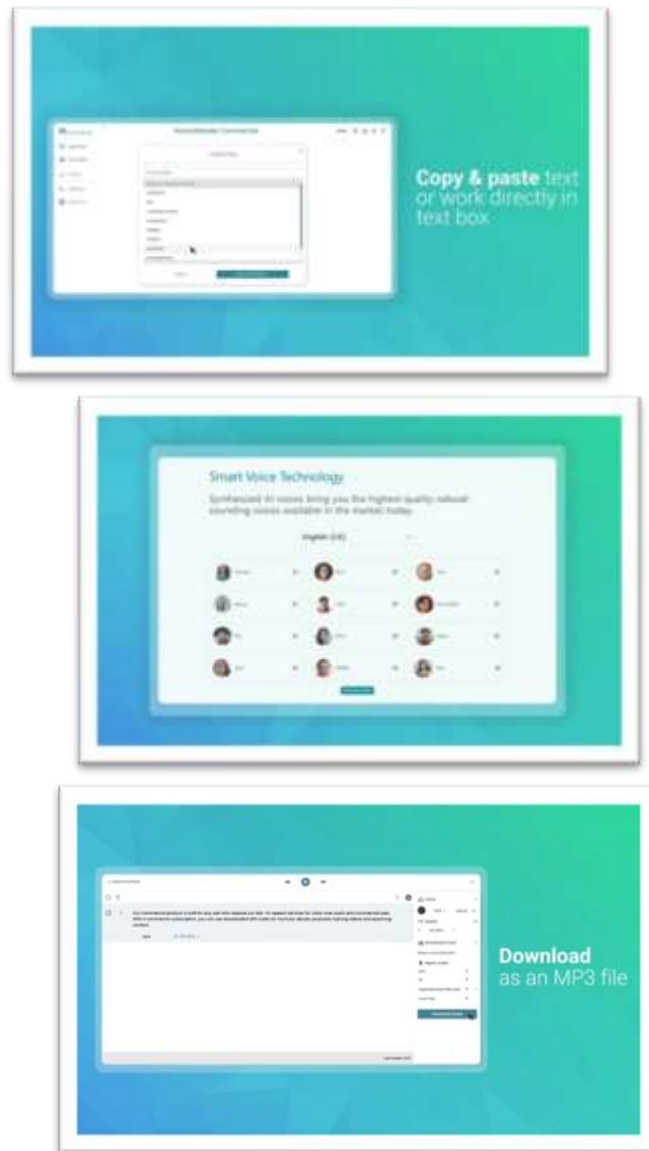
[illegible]

Copy & paste text or work directly in text box

Smart Voice Technology

Synthesized AI voices bring you the highest quality natural sounding voices available in the market today.

English (US)

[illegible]

Download as an MP3 file